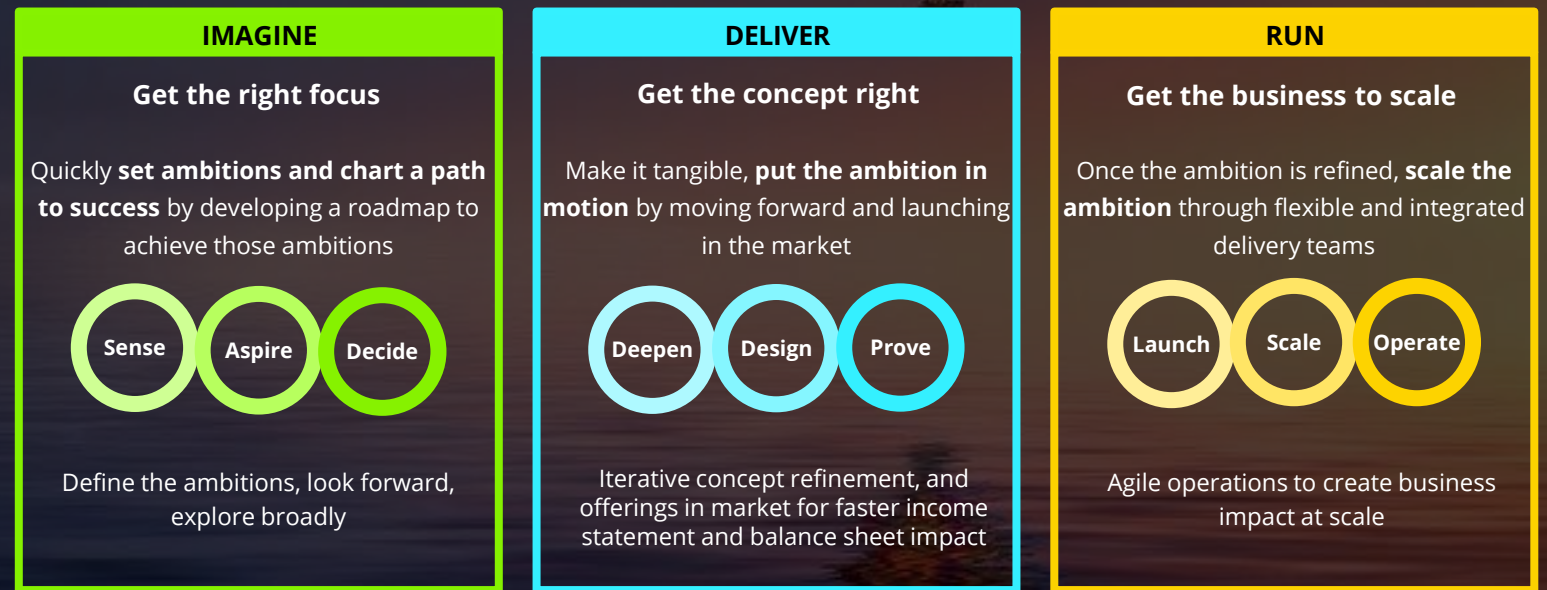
IMAGINE

Get the right focus

Quickly **set ambitions and chart a path to success** by developing a roadmap to achieve those ambitions

Sense

Aspire

Decide

Define the ambitions, look forward, explore broadly

DELIVER

Get the concept right

Make it tangible, **put the ambition in motion** by moving forward and launching in the market

Deepen

Design

Prove

Iterative concept refinement, and offerings in market for faster income statement and balance sheet impact

RUN

Get the business to scale

Once the ambition is refined, **scale the ambition** through flexible and integrated delivery teams

Launch

Scale

Operate

Agile operations to create business impact at scale